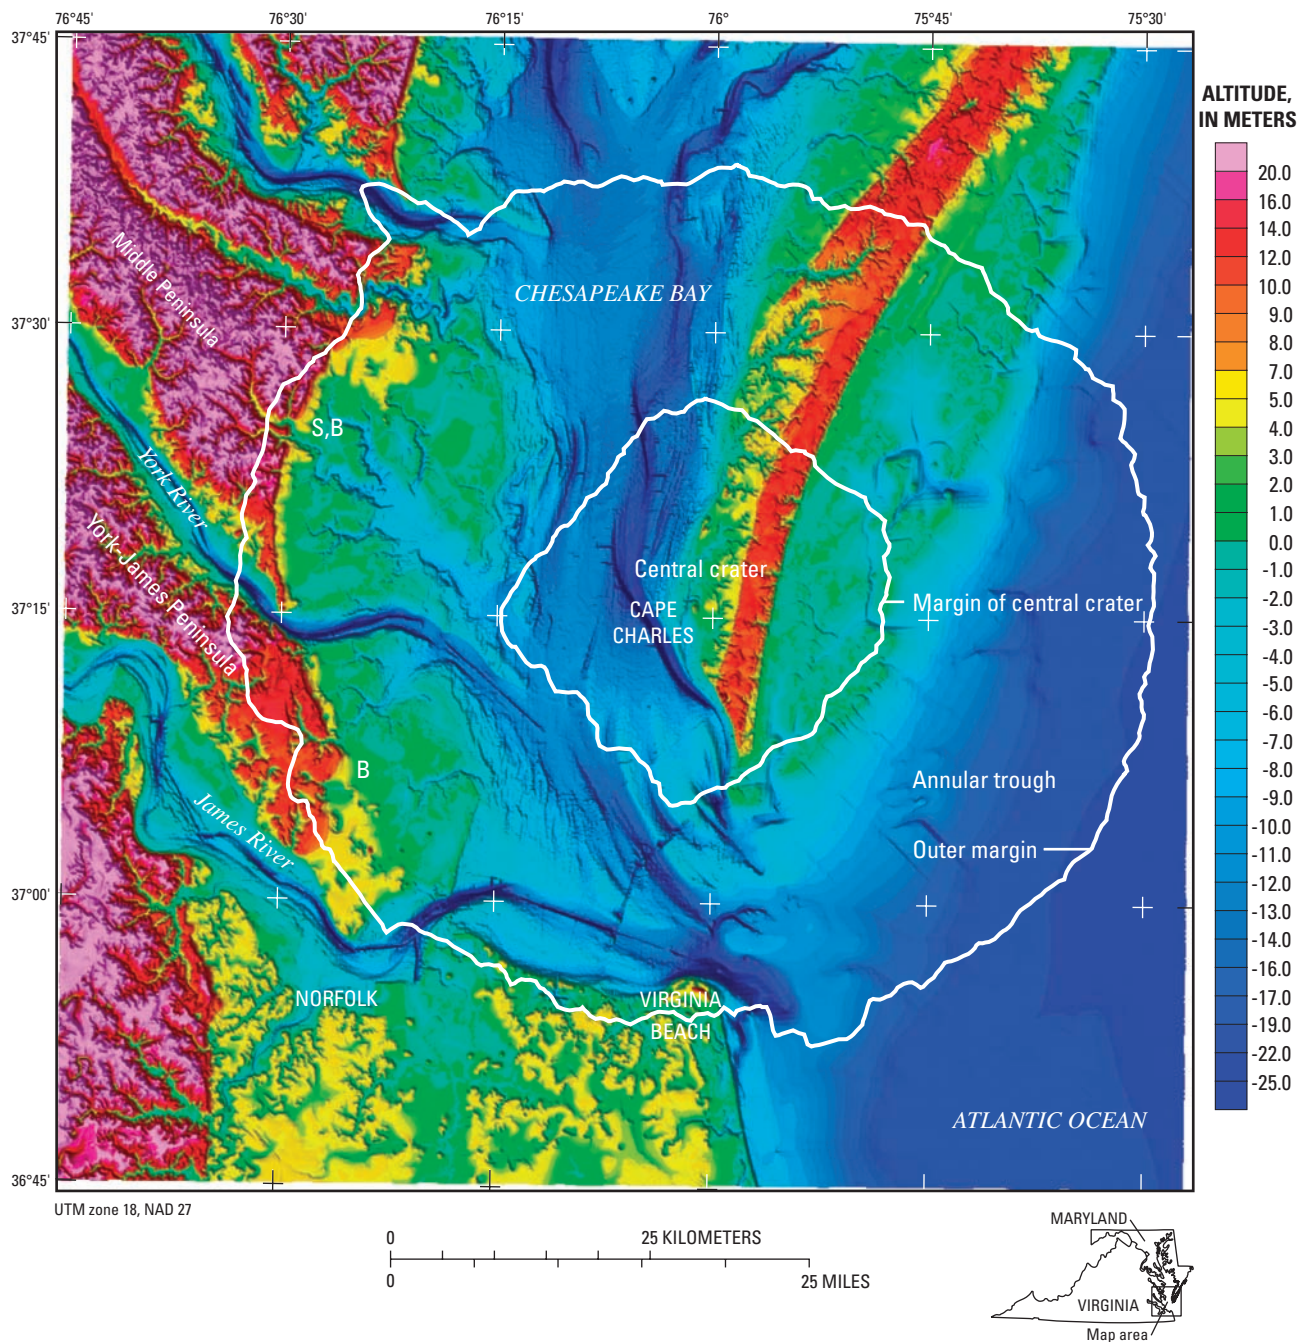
76°45' 76°30' 76°15' 76° 75°45' 75°30'

37°45'

37°30'

37°15'

37°00'

36°45'

ALTITUDE, IN METERS

20.0
16.0
14.0
12.0
10.0
9.0
8.0
7.0
5.0
4.0
3.0
2.0
1.0
0.0
-1.0
-2.0
-3.0
-4.0
-5.0
-6.0
-7.0
-8.0
-9.0
-10.0
-11.0
-12.0
-13.0
-14.0
-16.0
-17.0
-19.0
-22.0
-25.0

CHESAPEAKE BAY

Middle Peninsula

S,B

York River

York-James Peninsula

Central crater

CAPE CHARLES

Margin of central crater

B

James River

Annular trough

Outer margin

NORFOLK

VIRGINIA BEACH

ATLANTIC OCEAN

UTM zone 18, NAD 27

0 25 KILOMETERS
0 25 MILES

MARYLAND
VIRGINIA
Map area